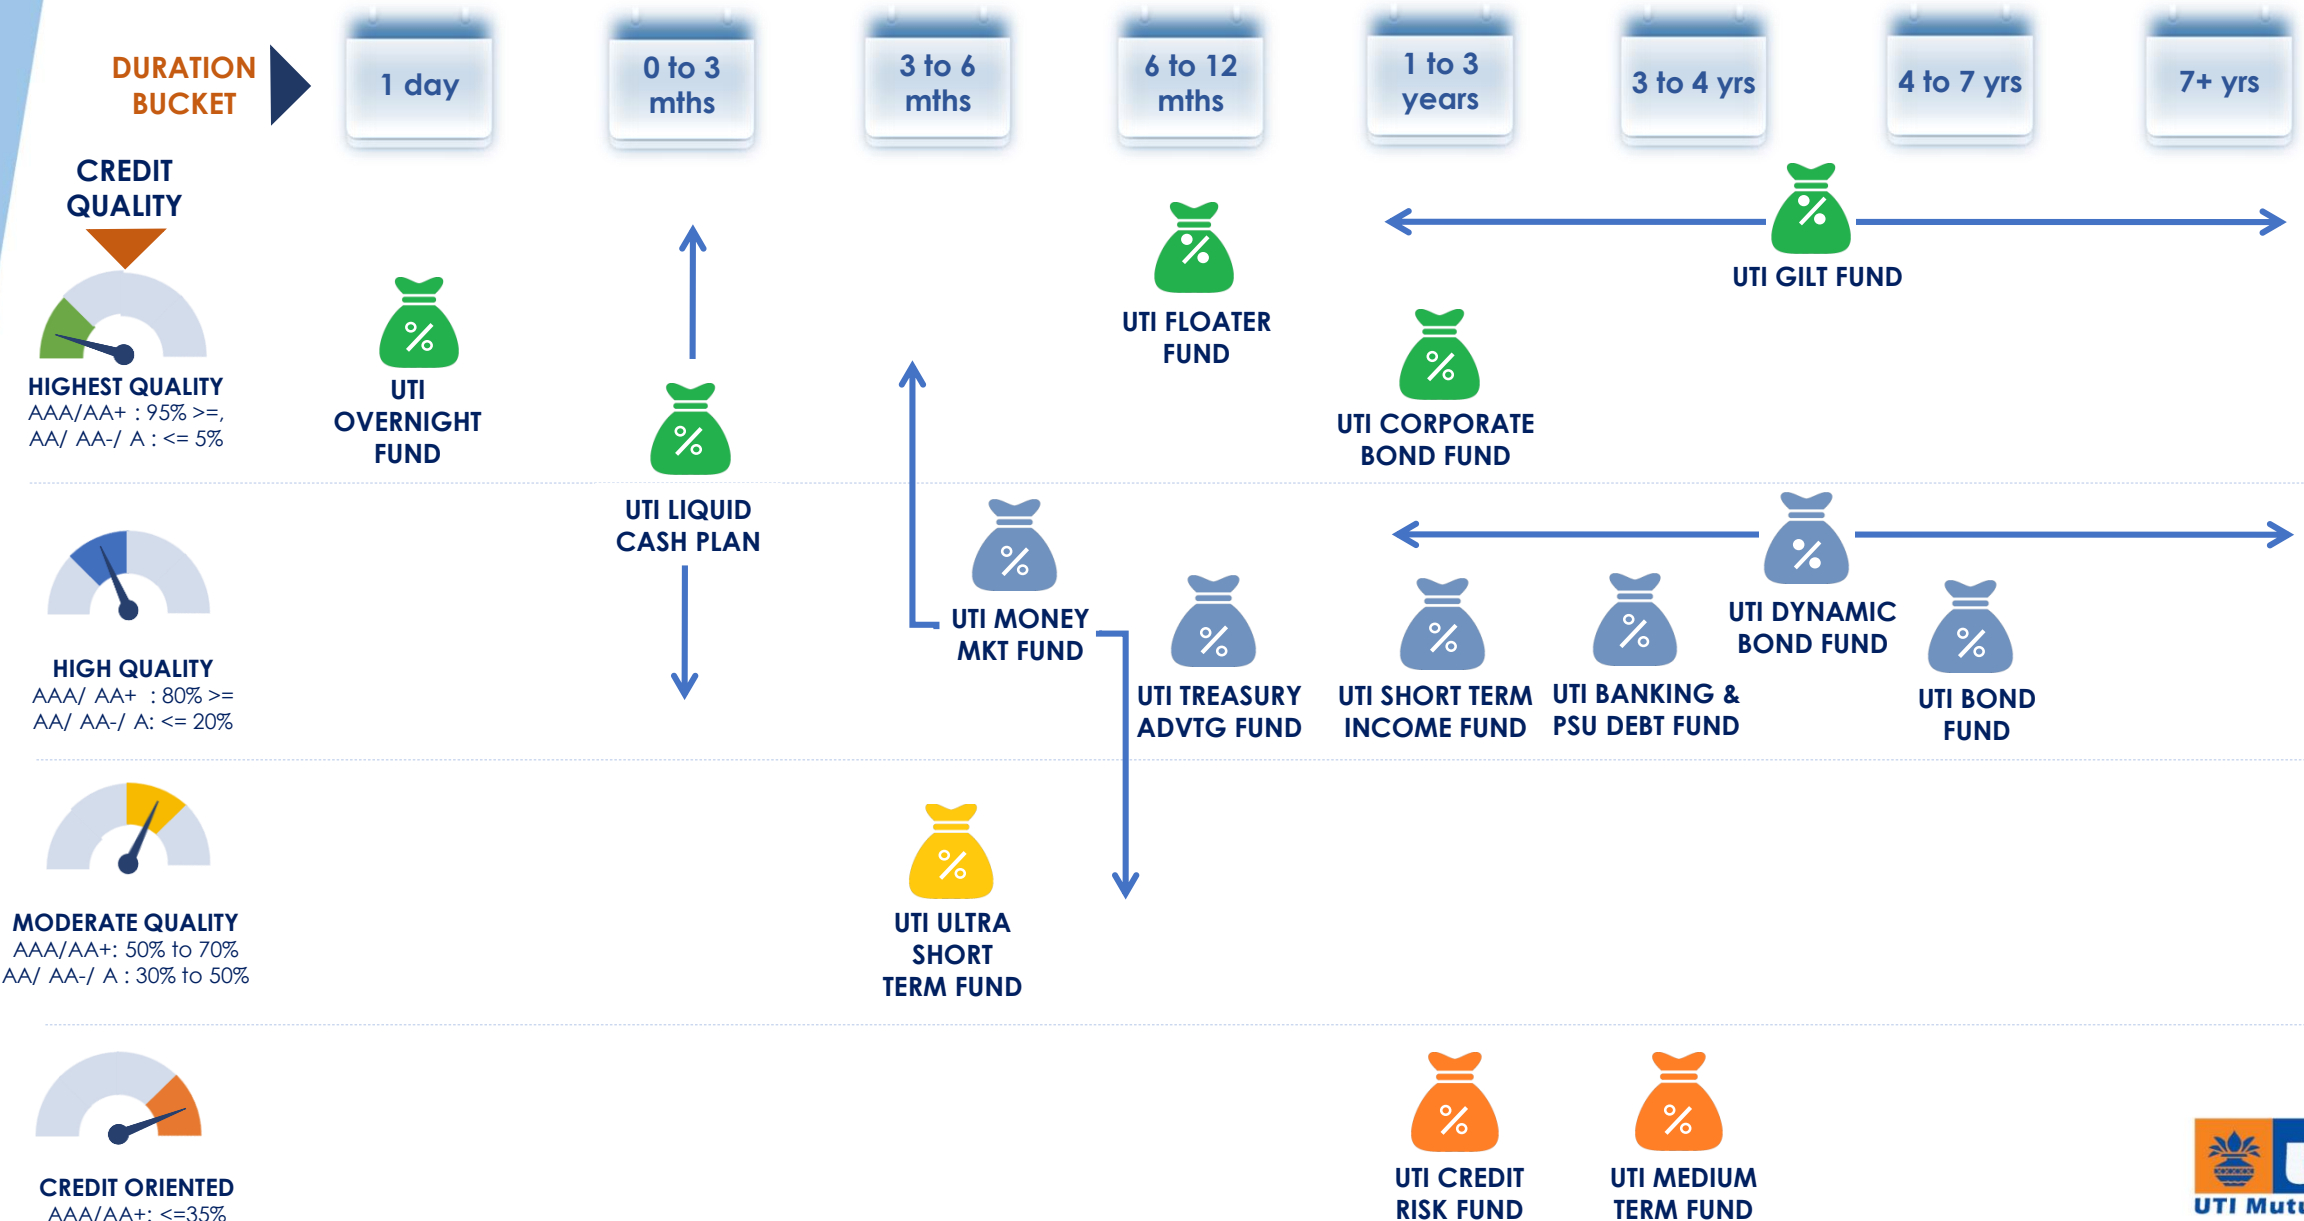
DURATION BUCKET

1 day

0 to 3 mths

3 to 6 mths

6 to 12 mths

1 to 3 years

3 to 4 yrs

4 to 7 yrs

7+ yrs

CREDIT QUALITY

HIGHEST QUALITY
AAA/AA+ : 95% >=,
AA/ AA-/ A : <= 5%

UTI OVERNIGHT FUND

UTI LIQUID CASH PLAN

UTI FLOATER FUND

UTI GILT FUND

UTI CORPORATE BOND FUND

HIGH QUALITY
AAA/ AA+ : 80% >=
AA/ AA-/ A: <= 20%

UTI MONEY MKT FUND

UTI TREASURY ADVTG FUND

UTI SHORT TERM INCOME FUND

UTI BANKING & PSU DEBT FUND

UTI DYNAMIC BOND FUND

UTI BOND FUND

MODERATE QUALITY
AAA/AA+: 50% to 70%
AA/ AA-/ A : 30% to 50%

UTI ULTRA SHORT TERM FUND

CREDIT ORIENTED
AAA/AA+: <=35%

UTI CREDIT RISK FUND

UTI MEDIUM TERM FUND

UTI Mut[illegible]